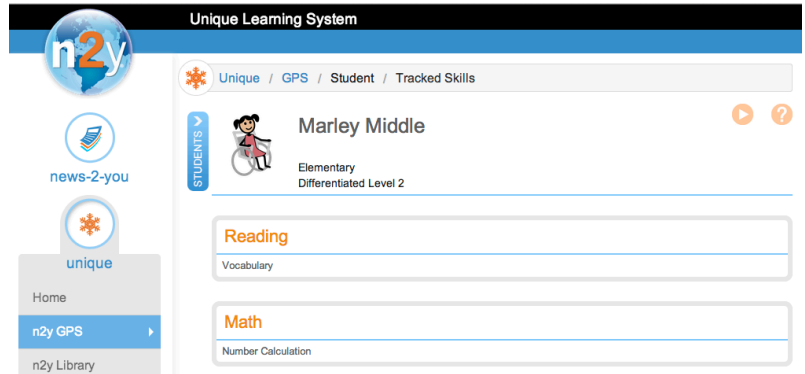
n2y

Unique Learning System

news-2-you

unique

Home

n2y GPS

n2y Library

Unique / GPS / Student / Tracked Skills

STUDENTS

Marley Middle

Elementary
Differentiated Level 2

Reading

Vocabulary

Math

Number Calculation